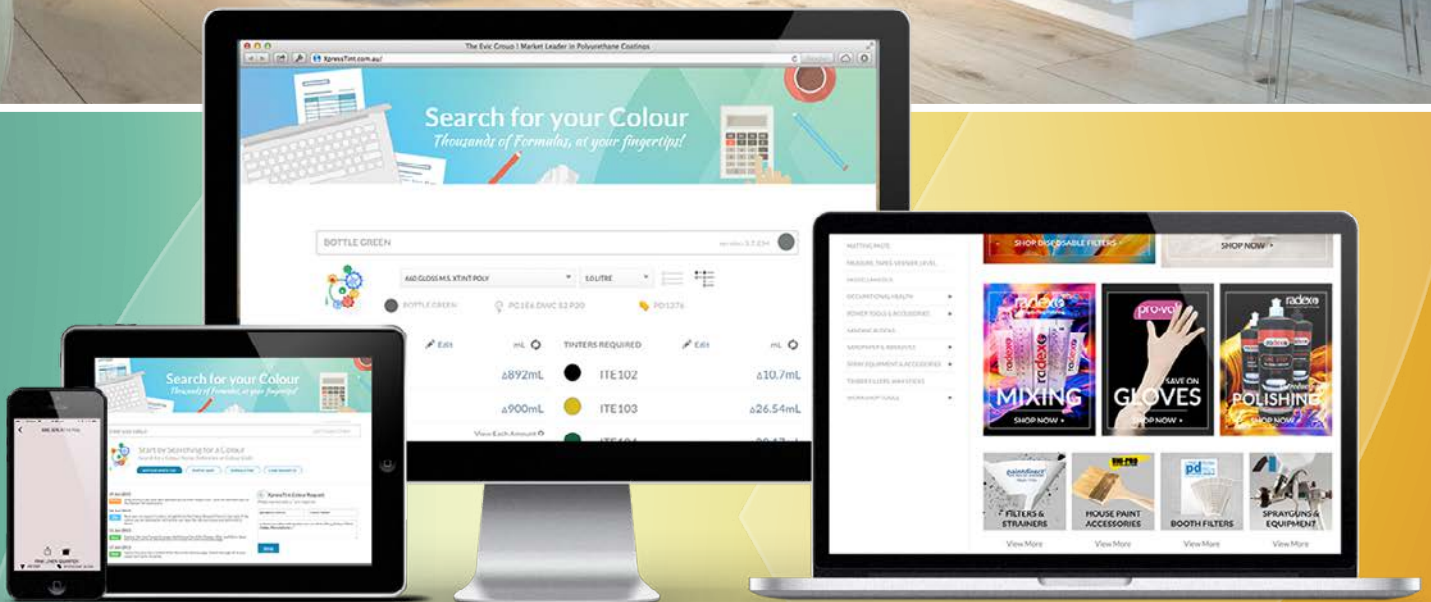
The Evic Group | Market Leader in Polyurethane Coatings

XpressTint.com.au/

Search for your Colour
Thousands of Formulas, at your fingertips!

BOTTLE GREEN

660 GLOSS M.S. XTINT POLY

1.0 LITRE

BOTTLE GREEN

PD1276

Edit

mL

TINTERS REQUIRED

Edit

mL

△892mL

ITE102

△10.7mL

△900mL

ITE103

△26.54mL

View Each Amount

SHOP DISPOSABLE FILTERS

SHOP NOW

radex

MIXING

SHOP NOW

pro-val

SAVE ON

GLOVES

SHOP NOW

radex

POLISHING

SHOP NOW

FILTERS & STRAINERS

View More

HOUSE PAINT ACCESSORIES

View More

BOOTH FILTERS

View More

SPRAYGUNS & EQUIPMENT

View More

Search for your Colour
Thousands of Formulas, at your fingertips!

Start by Searching for a Colour

XpressTint Colour Request